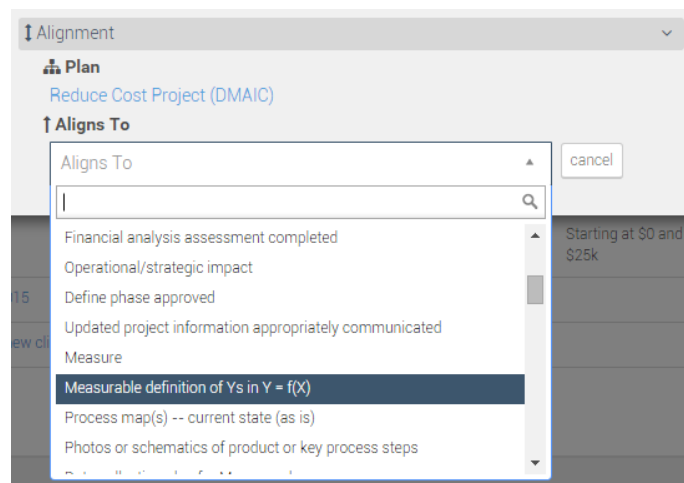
Alignment

Plan

Reduce Cost Project (DMAIC)

Aligns To

Aligns To

cancel

Financial analysis assessment completed

Operational/strategic impact

Define phase approved

Updated project information appropriately communicated

Measure

Measurable definition of Ys in Y = f(X)

Process map(s) -- current state (as is)

Photos or schematics of product or key process steps

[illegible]

Starting at $0 and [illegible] $25k

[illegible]15

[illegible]ew cl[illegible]